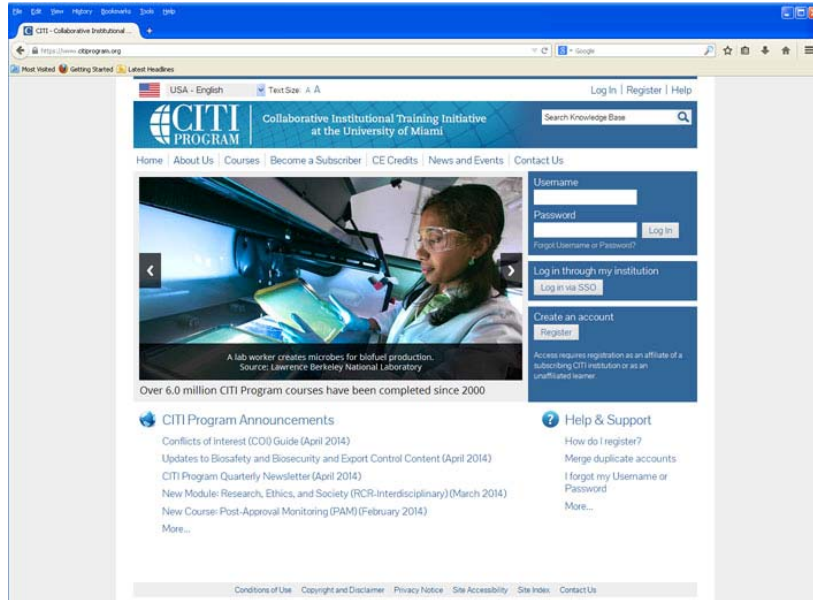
File Edit View History Bookmarks Tools Help

CITI - Collaborative Institutional...

https://www.citiprogram.org

Google

Most Visited Getting Started Latest Headlines

USA - English

Text Size: A A

Log In | Register | Help

CITI PROGRAM

Collaborative Institutional Training Initiative at the University of Miami

Search Knowledge Base

Home | About Us | Courses | Become a Subscriber | CE Credits | News and Events | Contact Us

Username

Password

Log In

Forgot Username or Password?

Log in through my institution

Log in via SSO

Create an account

Register

Access requires registration as an affiliate of a subscribing CITI institution or as an unaffiliated learner.

A lab worker creates microbes for biofuel production. Source: Lawrence Berkeley National Laboratory

Over 6.0 million CITI Program courses have been completed since 2000

CITI Program Announcements

Conflicts of Interest (COI) Guide (April 2014)

Updates to Biosafety and Biosecurity and Export Control Content (April 2014)

CITI Program Quarterly Newsletter (April 2014)

New Module: Research, Ethics, and Society (RCR-Interdisciplinary) (March 2014)

New Course: Post-Approval Monitoring (PAM) (February 2014)

More...

Help & Support

How do I register?

Merge duplicate accounts

I forgot my Username or Password

More...

Conditions of Use Copyright and Disclaimer Privacy Notice Site Accessibility Site Index Contact Us